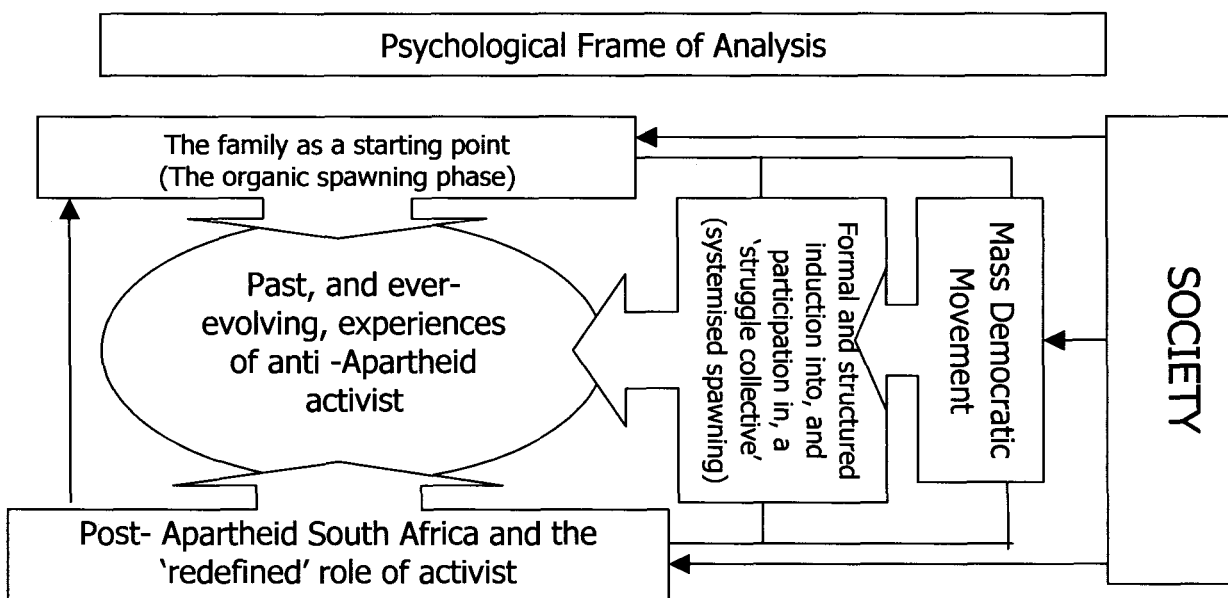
Psychological Frame of Analysis

The family as a starting point
(The organic spawning phase)

Past, and ever-evolving, experiences of anti -Apartheid activist

Formal and structured induction into, and participation in, a 'struggle collective' (systemised spawning)

Mass Democratic Movement

SOCIETY

Post- Apartheid South Africa and the 'redefined' role of activist